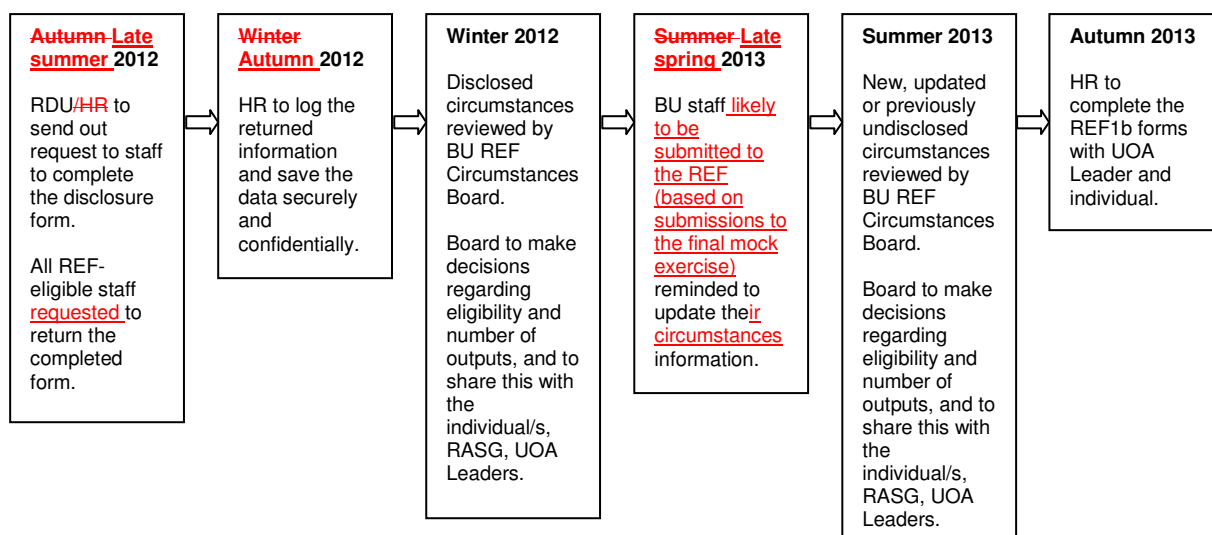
**Autumn Late summer 2012**

RDU/HR to send out request to staff to complete the disclosure form.

All REF-eligible staff requested to return the completed form.

**Winter Autumn 2012**

HR to log the returned information and save the data securely and confidentially.

**Winter 2012**

Disclosed circumstances reviewed by BU REF Circumstances Board.

Board to make decisions regarding eligibility and number of outputs, and to share this with the individual/s, RASG, UOA Leaders.

**Summer Late spring 2013**

BU staff likely to be submitted to the REF (based on submissions to the final mock exercise) reminded to update their circumstances information.

**Summer 2013**

New, updated or previously undisclosed circumstances reviewed by BU REF Circumstances Board.

Board to make decisions regarding eligibility and number of outputs, and to share this with the individual/s, RASG, UOA Leaders.

**Autumn 2013**

HR to complete the REF1b forms with UOA Leader and individual.